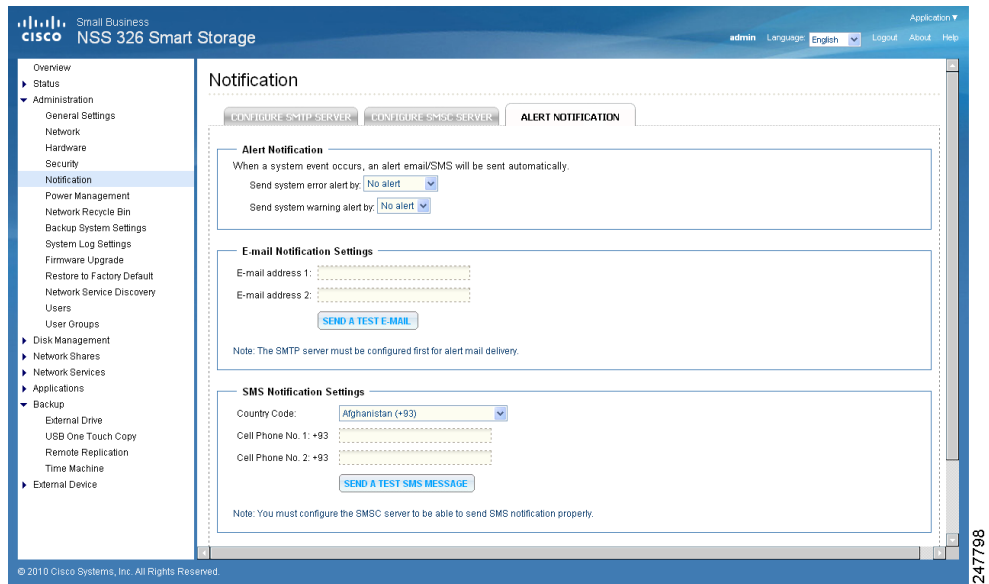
cisco Small Business
NSS 326 Smart Storage

Application ▼
admin Language: English Logout About Help

Overview
Status
Administration
General Settings
Network
Hardware
Security
Notification
Power Management
Network Recycle Bin
Backup System Settings
System Log Settings
Firmware Upgrade
Restore to Factory Default
Network Service Discovery
Users
User Groups
Disk Management
Network Shares
Network Services
Applications
Backup
External Drive
USB One Touch Copy
Remote Replication
Time Machine
External Device

Notification

CONFIGURE SMTP SERVER | CONFIGURE SMSC SERVER | ALERT NOTIFICATION

Alert Notification
When a system event occurs, an alert email/SMS will be sent automatically.
Send system error alert by: No alert
Send system warning alert by: No alert

E-mail Notification Settings
E-mail address 1:
E-mail address 2:
SEND A TEST E-MAIL
Note: The SMTP server must be configured first for alert mail delivery.

SMS Notification Settings
Country Code: Afghanistan (+93)
Cell Phone No. 1: +93
Cell Phone No. 2: +93
SEND A TEST SMS MESSAGE
Note: You must configure the SMSC server to be able to send SMS notification properly.

© 2010 Cisco Systems, Inc. All Rights Reserved.

247798